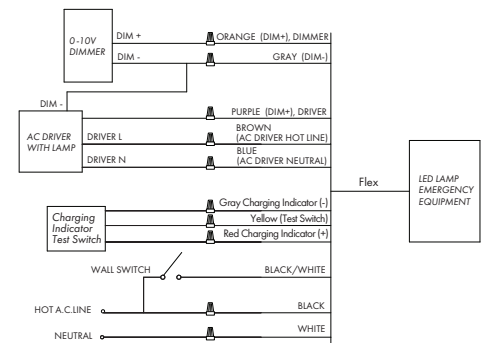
0-10V DIMMER

DIM +

DIM -

ORANGE (DIM+), DIMMER

GRAY (DIM-)

DIM -

AC DRIVER WITH LAMP

PURPLE (DIM+), DRIVER

DRIVER L

BROWN (AC DRIVER HOT LINE)

DRIVER N

BLUE (AC DRIVER NEUTRAL)

Flex

LED LAMP EMERGENCY EQUIPMENT

Charging Indicator Test Switch

Gray Charging Indicator (-)

Yellow (Test Switch)

Red Charging Indicator (+)

WALL SWITCH

BLACK/WHITE

HOT A.C.LINE

BLACK

NEUTRAL

WHITE